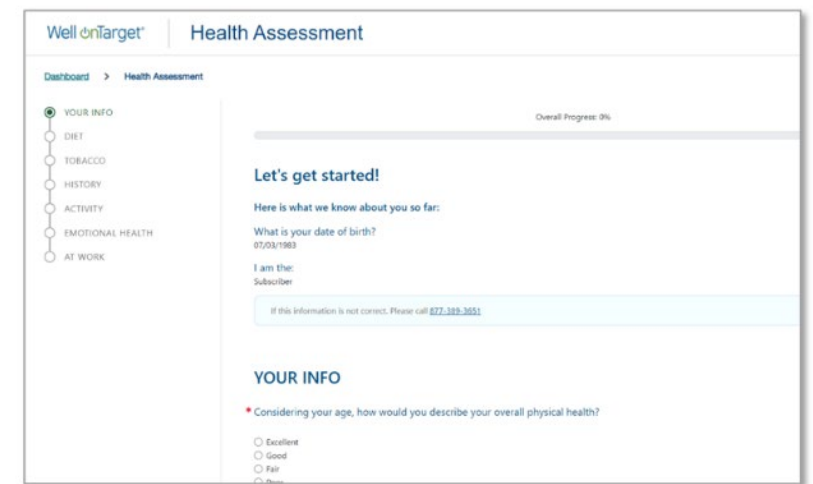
Well onTarget®

Health Assessment

Dashboard > Health Assessment

YOUR INFO
DIET
TOBACCO
HISTORY
ACTIVITY
EMOTIONAL HEALTH
AT WORK

Overall Progress: 0%

Let's get started!

Here is what we know about you so far:

What is your date of birth?
07/03/1983

I am the:
Subscriber

If this information is not correct. Please call 877-389-3651

YOUR INFO

* Considering your age, how would you describe your overall physical health?

Excellent
Good
Fair
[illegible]